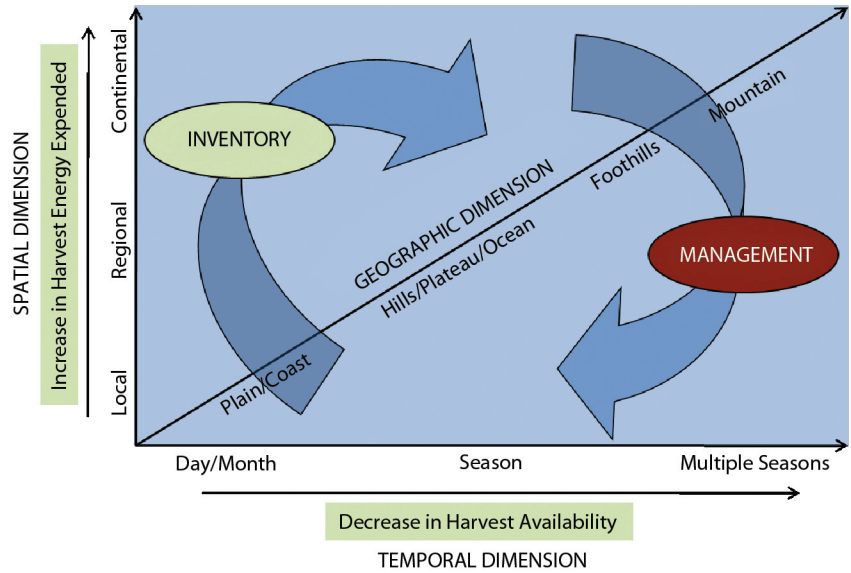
SPATIAL DIMENSION

Increase in Harvest Energy Expended

Continental

Regional

Local

INVENTORY

GEOGRAPHIC DIMENSION

Hills/Plateau/Ocean

Plain/Coast

Foothills

Mountain

MANAGEMENT

Day/Month

Season

Multiple Seasons

Decrease in Harvest Availability

TEMPORAL DIMENSION